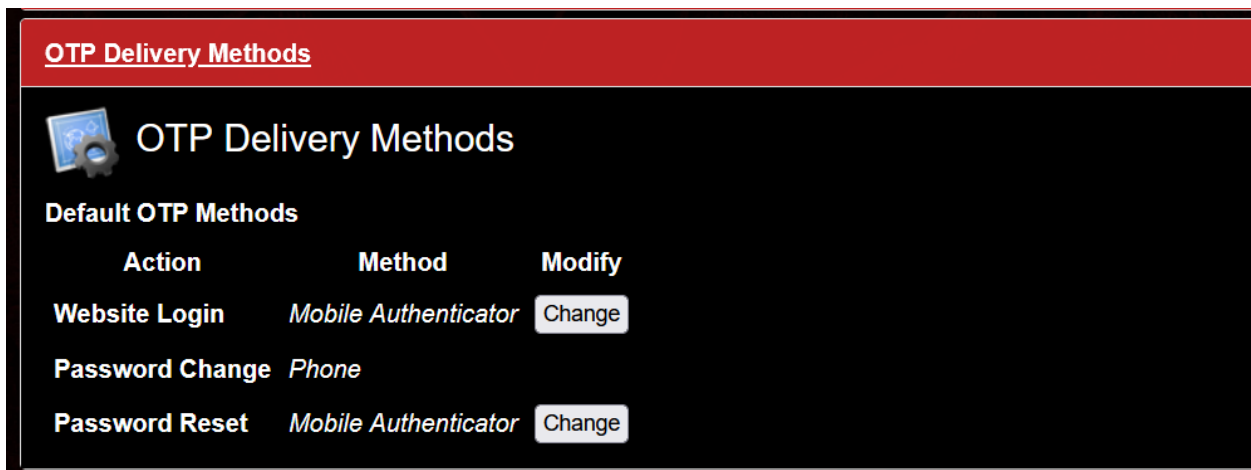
OTP Delivery Methods

OTP Delivery Methods

Default OTP Methods

| Action | Method | Modify |
|---|---|---|
| Website Login | Mobile Authenticator | Change |
| Password Change | Phone | |
| Password Reset | Mobile Authenticator | Change |